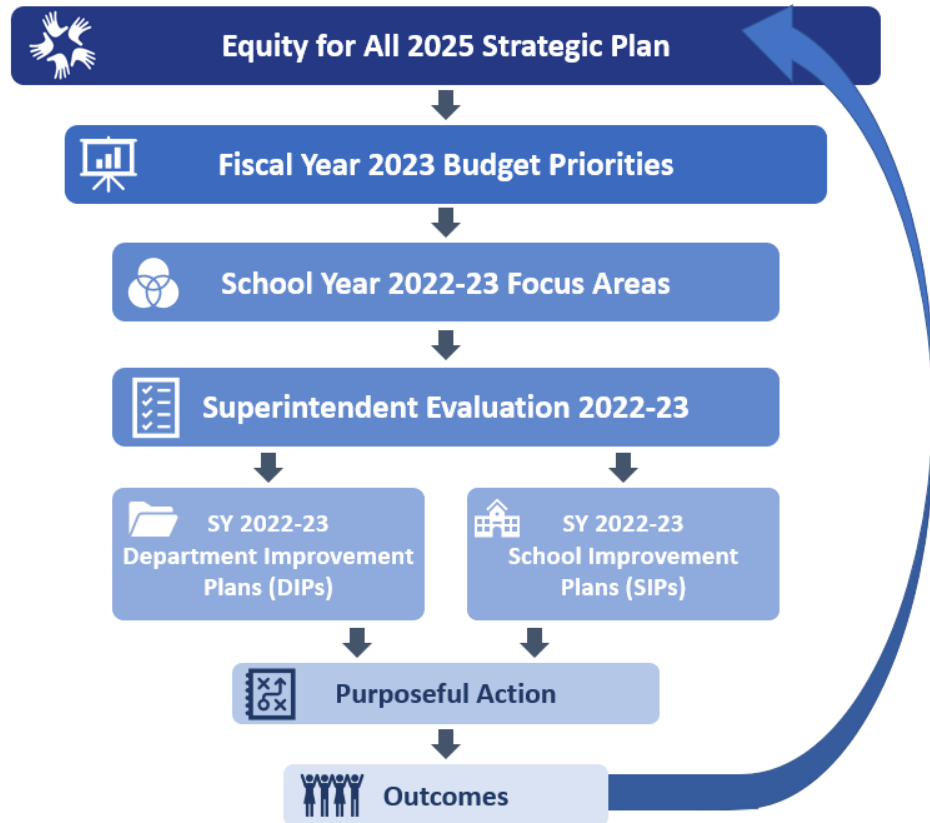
Equity for All 2025 Strategic Plan

Fiscal Year 2023 Budget Priorities

School Year 2022-23 Focus Areas

Superintendent Evaluation 2022-23

SY 2022-23 Department Improvement Plans (DIPs)

SY 2022-23 School Improvement Plans (SIPs)

Purposeful Action

Outcomes